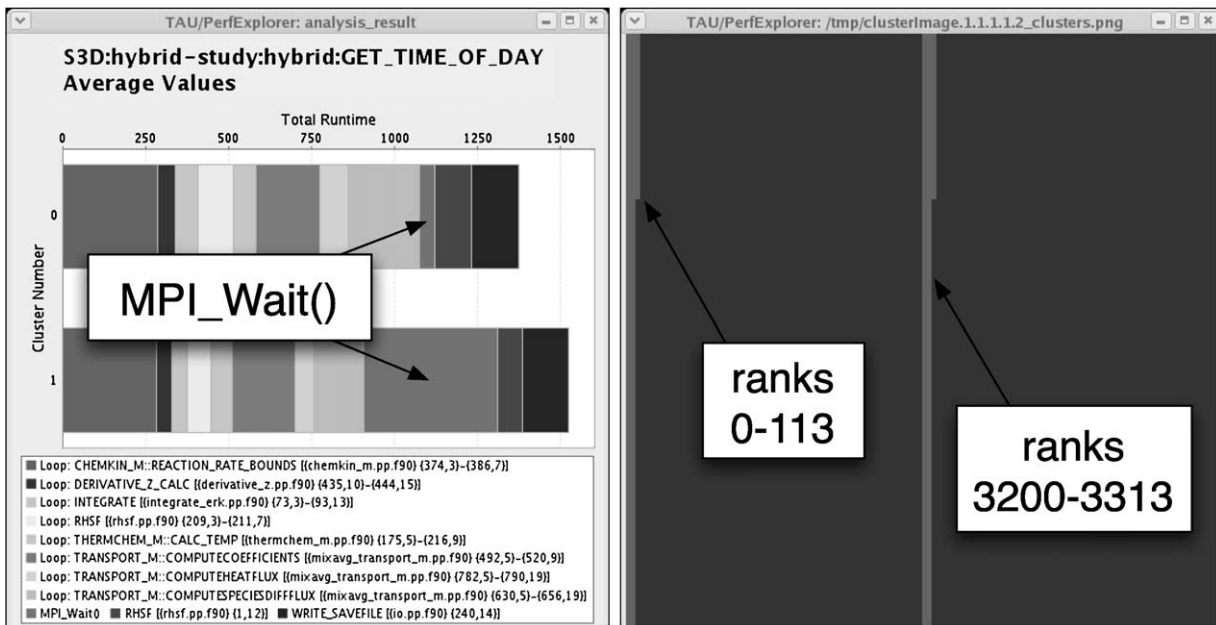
TAU/PerfExplorer: analysis_result

S3D:hybrid-study:hybrid:GET_TIME_OF_DAY
Average Values

Total Runtime

0 250 500 750 1000 1250 1500

Cluster Number

0

1

MPI_Wait()

Loop: CHEMKIN_M::REACTION_RATE_BOUNDS [{chemkin_m.pp.f90} {374,3}-{386,7}]
Loop: DERIVATIVE_Z_CALC [{derivative_z.pp.f90} {435,10}-{444,15}]
Loop: INTEGRATE [{integrate_erk.pp.f90} {73,3}-{93,13}]
Loop: RHSF [{rhsf.pp.f90} {209,3}-{211,7}]
Loop: THERMCHEM_M::CALC_TEMP [{thermchem_m.pp.f90} {175,5}-{216,9}]
Loop: TRANSPORT_M::COMPUTECOEFFICIENTS [{mixavg_transport_m.pp.f90} {492,5}-{520,9}]
Loop: TRANSPORT_M::COMPUTEHEATFLUX [{mixavg_transport_m.pp.f90} {782,5}-{790,19}]
Loop: TRANSPORT_M::COMPUTESPECIESDIFFFLUX [{mixavg_transport_m.pp.f90} {630,5}-{656,19}]
MPI_Wait() RHSF [{rhsf.pp.f90} {1,12}] WRITE_SAVEFILE [{io.pp.f90} {240,14}]

TAU/PerfExplorer: /tmp/clusterImage.1.1.1.1.2_clusters.png

ranks
0-113

ranks
3200-3313